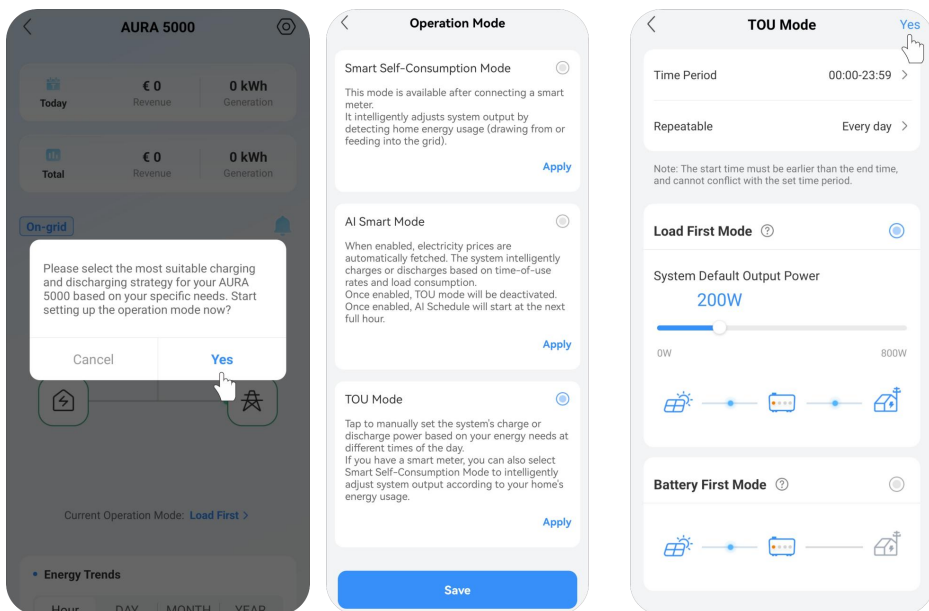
AURA 5000

€ 0
Revenue
0 kWh
Generation
Today

€ 0
Revenue
0 kWh
Generation
Total

On-grid

Please select the most suitable charging and discharging strategy for your AURA 5000 based on your specific needs. Start setting up the operation mode now?

Cancel
Yes

Current Operation Mode: Load First >

Energy Trends

Hour DAY MONTH YEAR

Operation Mode

Smart Self-Consumption Mode

This mode is available after connecting a smart meter.
It intelligently adjusts system output by detecting home energy usage (drawing from or feeding into the grid).

Apply

AI Smart Mode

When enabled, electricity prices are automatically fetched. The system intelligently charges or discharges based on time-of-use rates and load consumption.
Once enabled, TOU mode will be deactivated.
Once enabled, AI Schedule will start at the next full hour.

Apply

TOU Mode

Tap to manually set the system's charge or discharge power based on your energy needs at different times of the day.
If you have a smart meter, you can also select Smart Self-Consumption Mode to intelligently adjust system output according to your home's energy usage.

Apply

Save

TOU Mode
Yes

Time Period 00:00-23:59 >

Repeatable Every day >

Note: The start time must be earlier than the end time, and cannot conflict with the set time period.

Load First Mode

System Default Output Power
200W

0W
800W

Battery First Mode